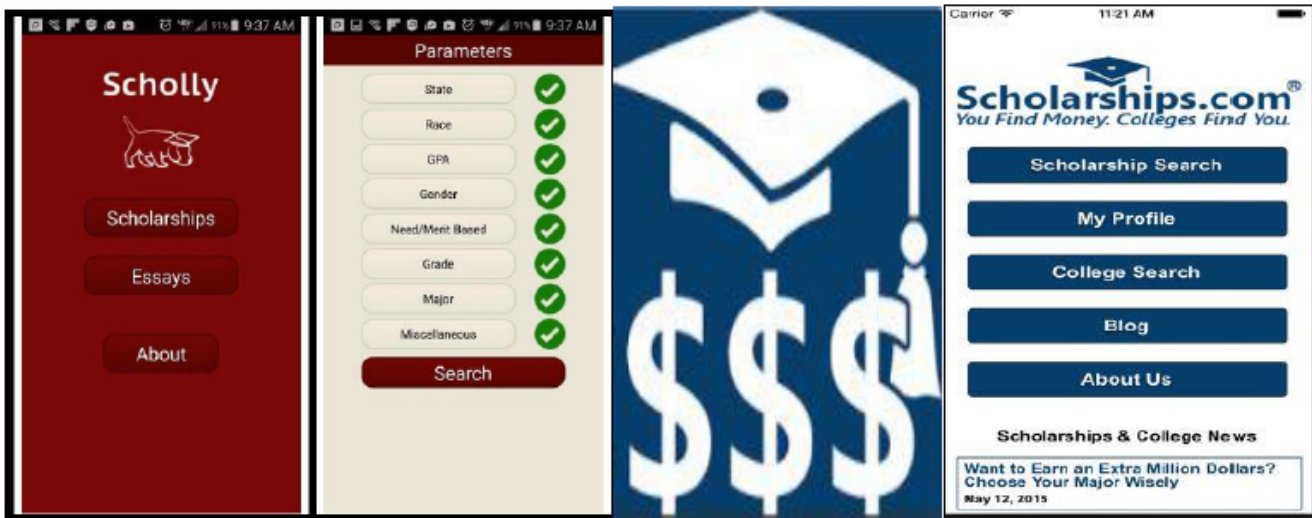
91% 9:37 AM

Scholly

Scholarships

Essays

About

91% 9:37 AM

Parameters

State

Race

GPA

Gender

Need/Merit Based

Grade

Major

Miscellaneous

Search

$$$

Carrier 11:21 AM

Scholarships.com®
You Find Money. Colleges Find You.

Scholarship Search

My Profile

College Search

Blog

About Us

Scholarships & College News

Want to Earn an Extra Million Dollars? Choose Your Major Wisely
May 12, 2015